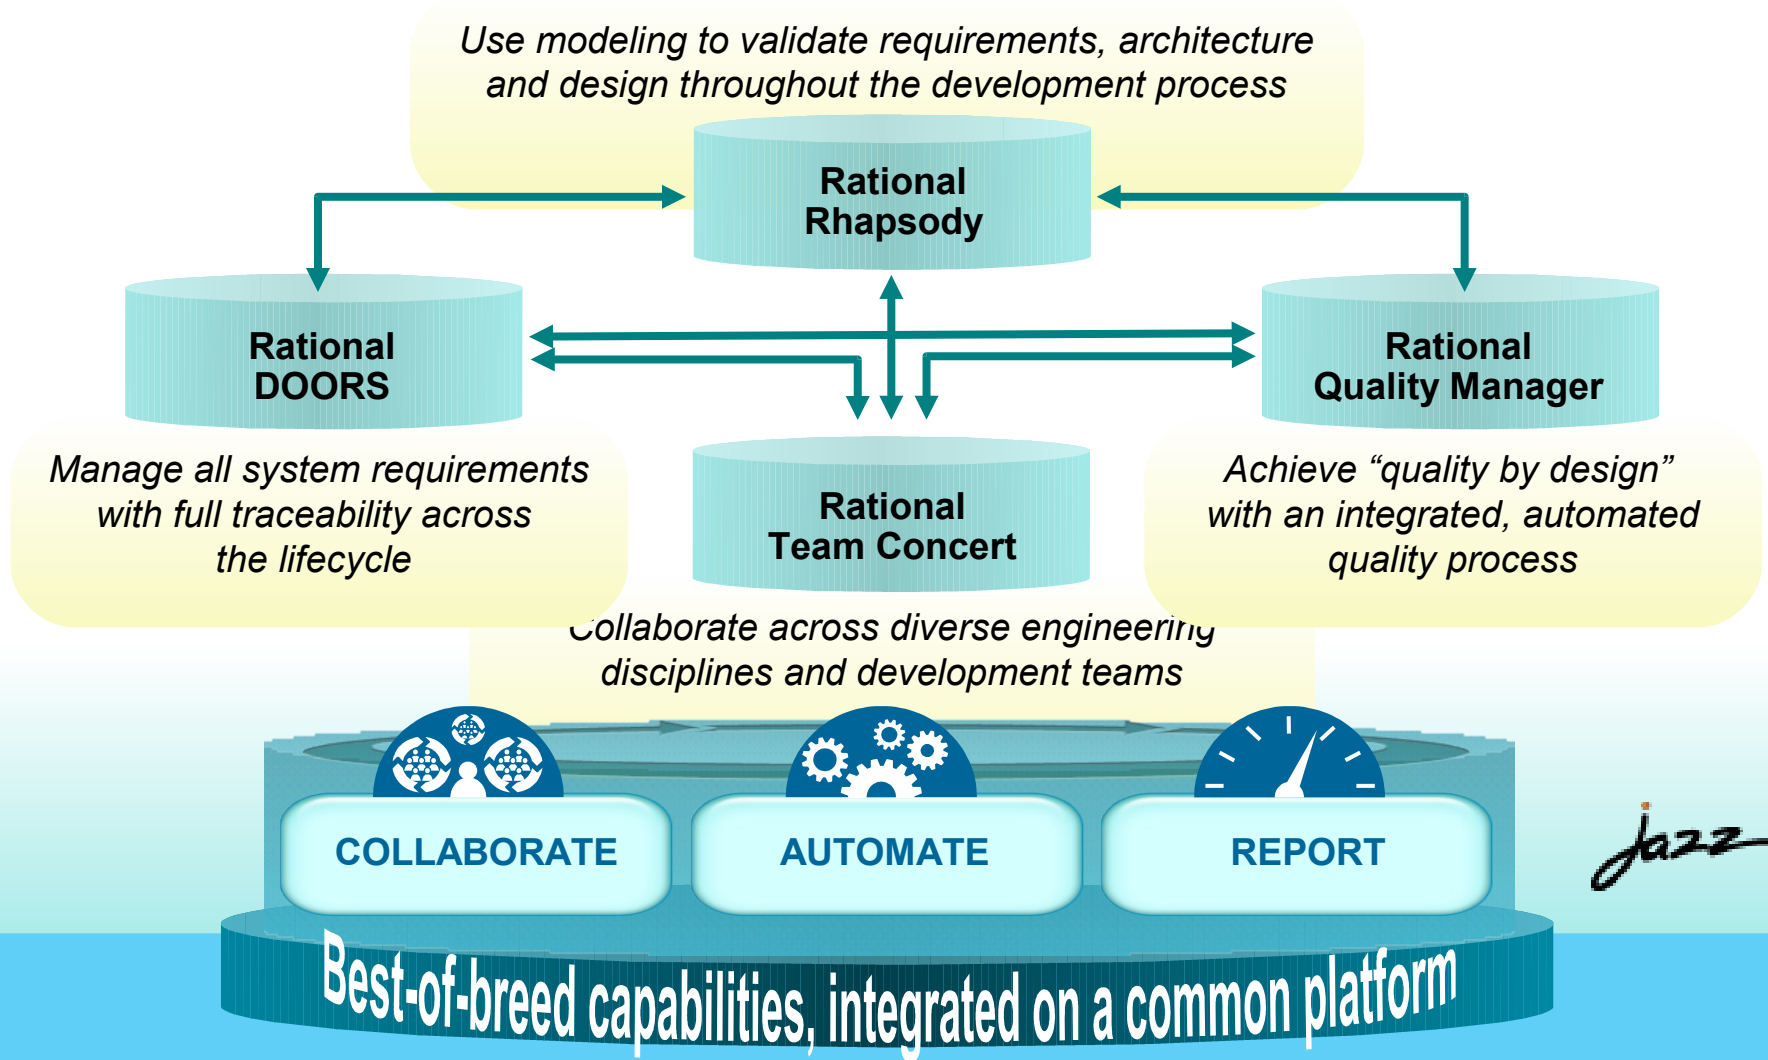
Use modeling to validate requirements, architecture and design throughout the development process

Rational Rhapsody

Rational DOORS

Rational Quality Manager

Manage all system requirements with full traceability across the lifecycle

Rational Team Concert

Achieve "quality by design" with an integrated, automated quality process

Collaborate across diverse engineering disciplines and development teams

COLLABORATE

AUTOMATE

REPORT

Jazz

Best-of-breed capabilities, integrated on a common platform